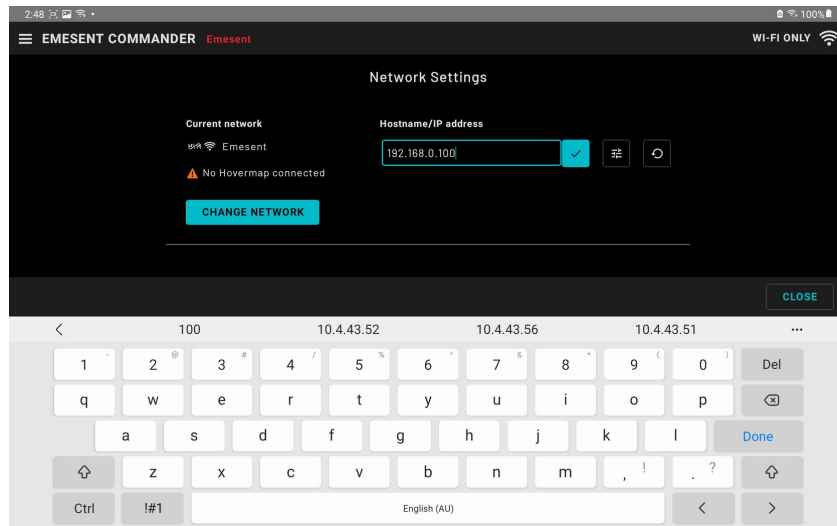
2:48 100%

EMESENT COMMANDER Emesent

WI-FI ONLY

Network Settings

Current network

Emesent

No Hovermap connected

CHANGE NETWORK

Hostname/IP address

192.168.0.100

CLOSE

100 10.4.43.52 10.4.43.56 10.4.43.51 ...

1 2 @ 3 # 4 / 5 % 6 ^ 7 & 8 * 9 ( 0 ) Del

q w e r t y u i o p

a s d f g h j k l Done

z x c v b n m , ! . ?

Ctrl !#1 English (AU) < >